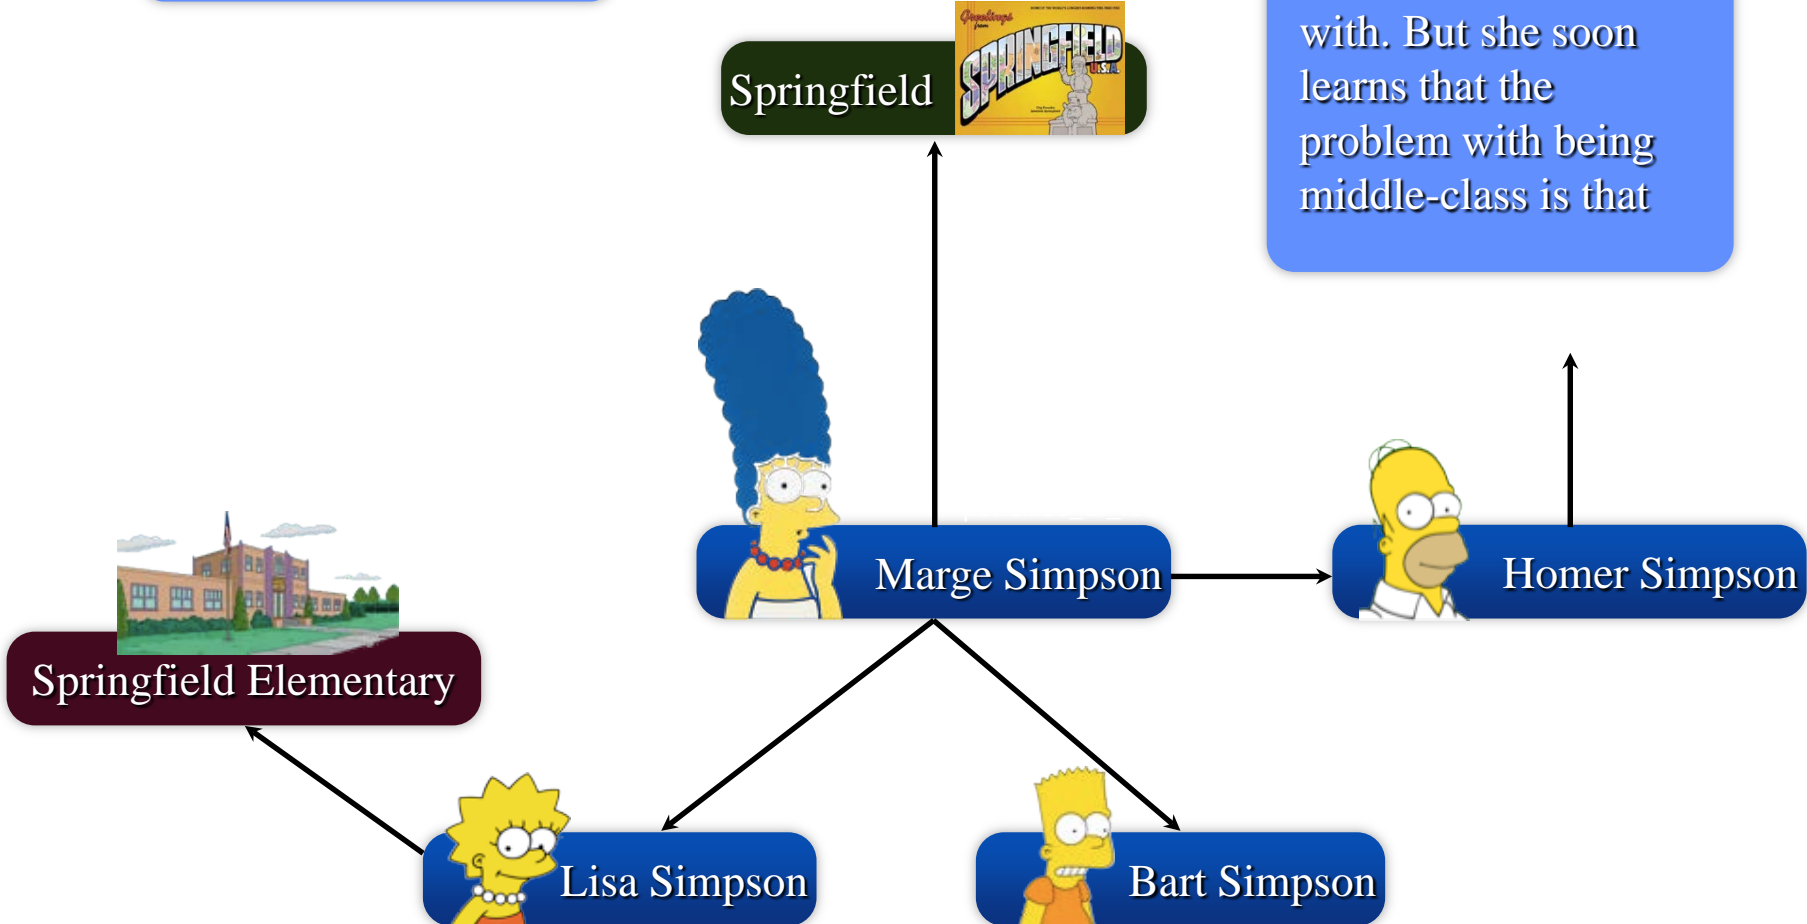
Springfield

Greetings from SPRINGFIELD USA

with. But she soon learns that the problem with being middle-class is that

Marge Simpson

Homer Simpson

Springfield Elementary

Lisa Simpson

Bart Simpson